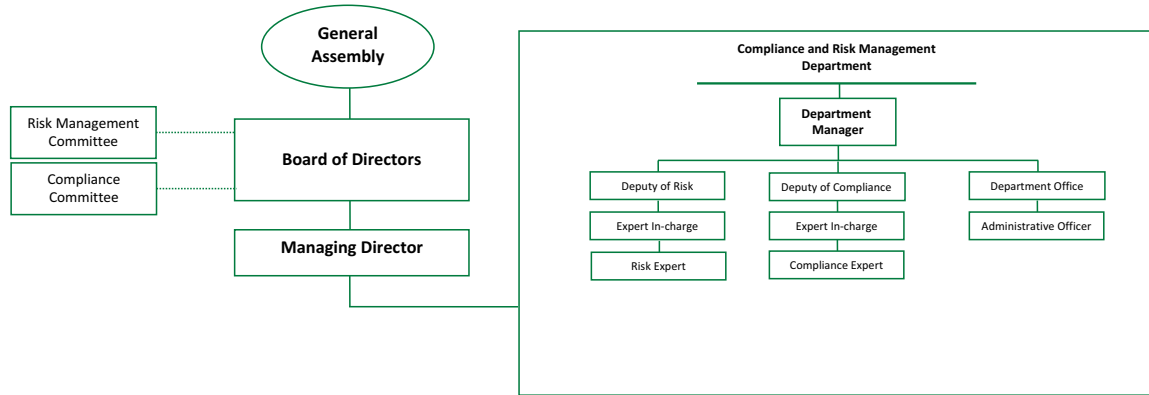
General Assembly

Risk Management Committee

Compliance Committee

Board of Directors

Managing Director

Compliance and Risk Management Department

Department Manager

Deputy of Risk

Expert In-charge

Risk Expert

Deputy of Compliance

Expert In-charge

Compliance Expert

Department Office

Administrative Officer